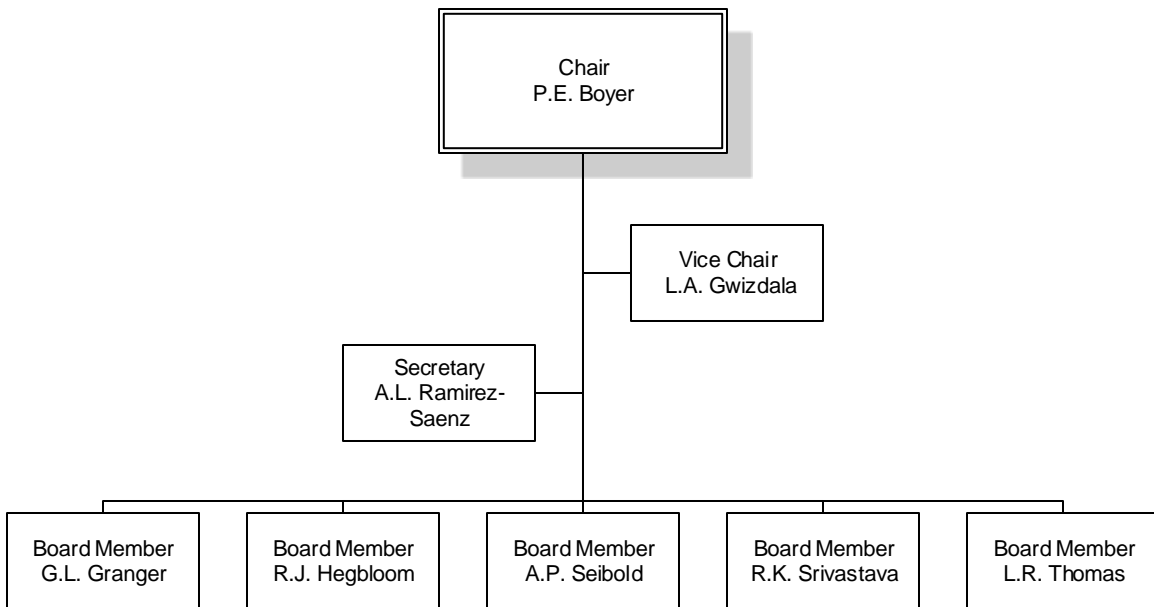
Chair
P.E. Boyer

Vice Chair
L.A. Gwizdala

Secretary
A.L. Ramirez-Saenz

Board Member
G.L. Granger

Board Member
R.J. Hegbloom

Board Member
A.P. Seibold

Board Member
R.K. Srivastava

Board Member
L.R. Thomas